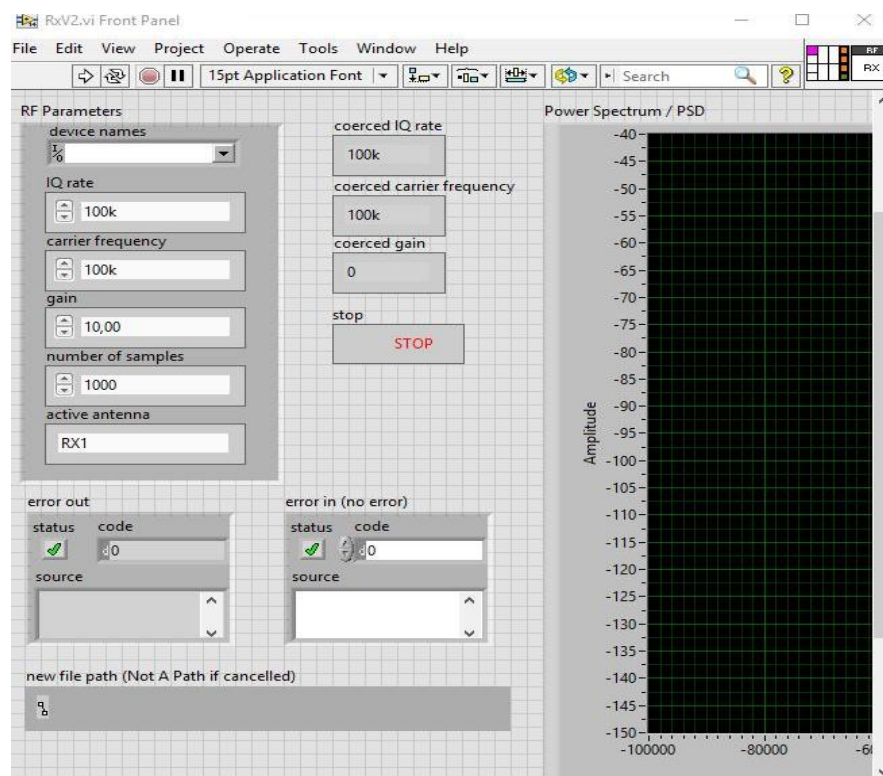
RxV2.vi Front Panel

File Edit View Project Operate Tools Window Help

15pt Application Font

Search

RF
RX

RF Parameters

device names

IQ rate

100k

carrier frequency

100k

gain

10,00

number of samples

1000

active antenna

RX1

coerced IQ rate

100k

coerced carrier frequency

100k

coerced gain

0

stop

STOP

Power Spectrum / PSD

-40
-45
-50
-55
-60
-65
-70
-75
-80
-85
-90
-95
-100
-105
-110
-115
-120
-125
-130
-135
-140
-145
-150

Amplitude

-100000 -80000 -6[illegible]

error out

status code

0

source

error in (no error)

status code

0

source

new file path (Not A Path if cancelled)